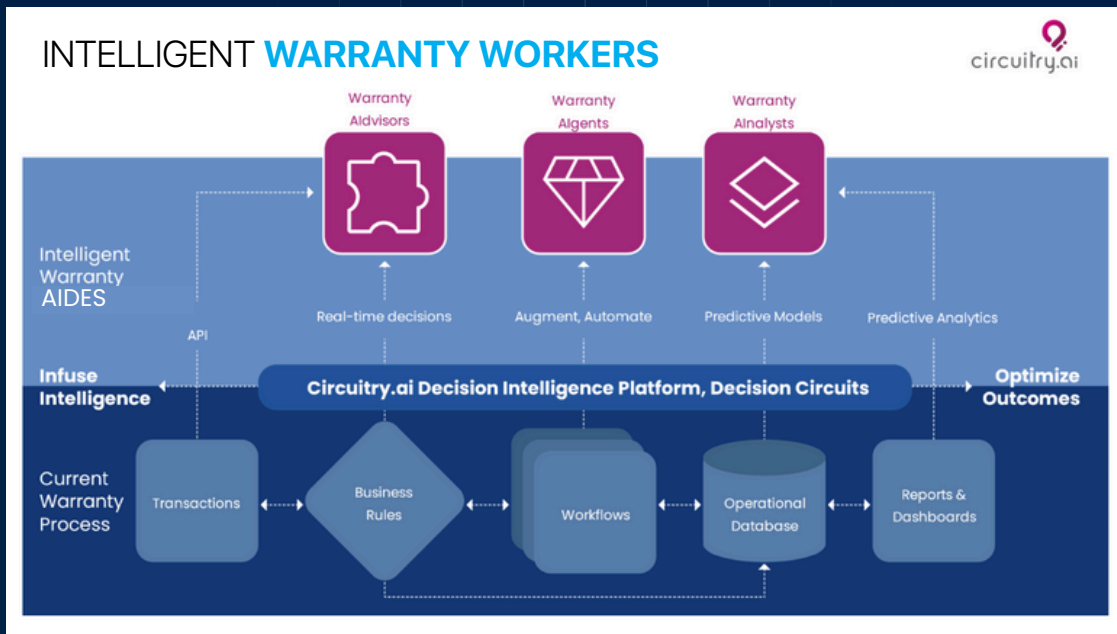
INTELLIGENT WARRANTY WORKERS

circuitry.ai

Warranty AIdvisors

Warranty AIgents

Warranty AInalysts

Intelligent Warranty AIDES

API

Real-time decisions

Augment, Automate

Predictive Models

Predictive Analytics

Infuse Intelligence

Circuitry.ai Decision Intelligence Platform, Decision Circuits

Optimize Outcomes

Current Warranty Process

Transactions

Business Rules

Workflows

Operational Database

Reports & Dashboards